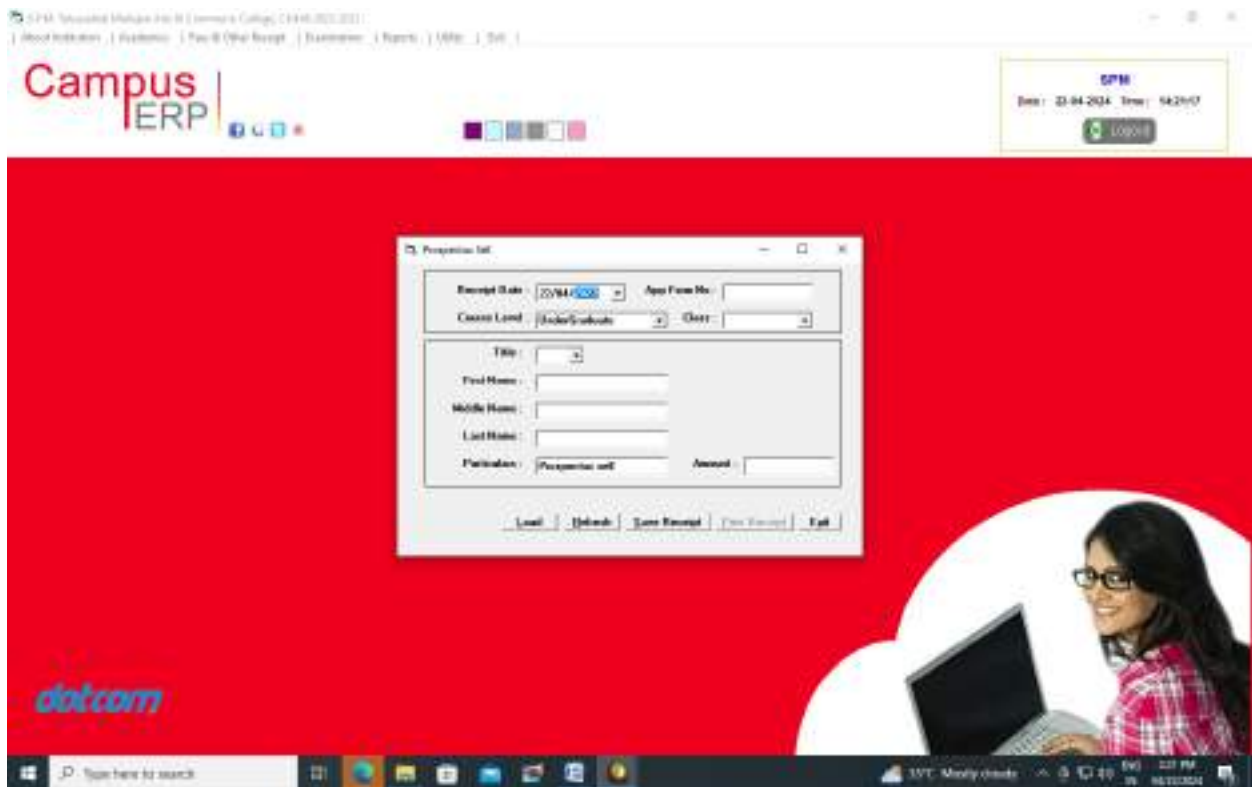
| About Institution | Academics | Fees & Other Receipt | Examination | Reports | Utility | Exit |

Campus ERP

SPM
Date: 22-04-2024 Time: 14:29:57
Logout

Prospectus Sell

Receipt Date: 22/04/2024
App Form No:
Course Level: UnderGraduate
Class:
Title:
First Name:
Middle Name:
Last Name:
Particulars: Prospectus sell
Amount:

Load | Refresh | Save Receipt | Print Receipt | Exit

dotcom

Type here to search
33°C Mostly cloudy
ENG IN